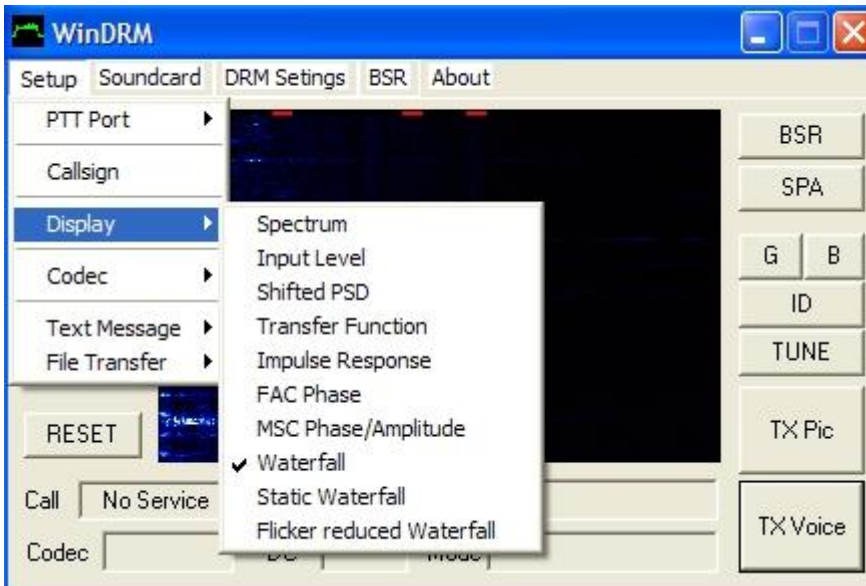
WinDRM

Setup Soundcard DRM Setings BSR About

PTT Port
Callsign
Display
Codec
Text Message
File Transfer

Spectrum
Input Level
Shifted PSD
Transfer Function
Impulse Response
FAC Phase
MSC Phase/Amplitude
✔ Waterfall
Static Waterfall
Flicker reduced Waterfall

BSR
SPA
G
B
ID
TUNE
TX Pic
TX Voice

RESET

Call
No Service
Codec
DC
Mode